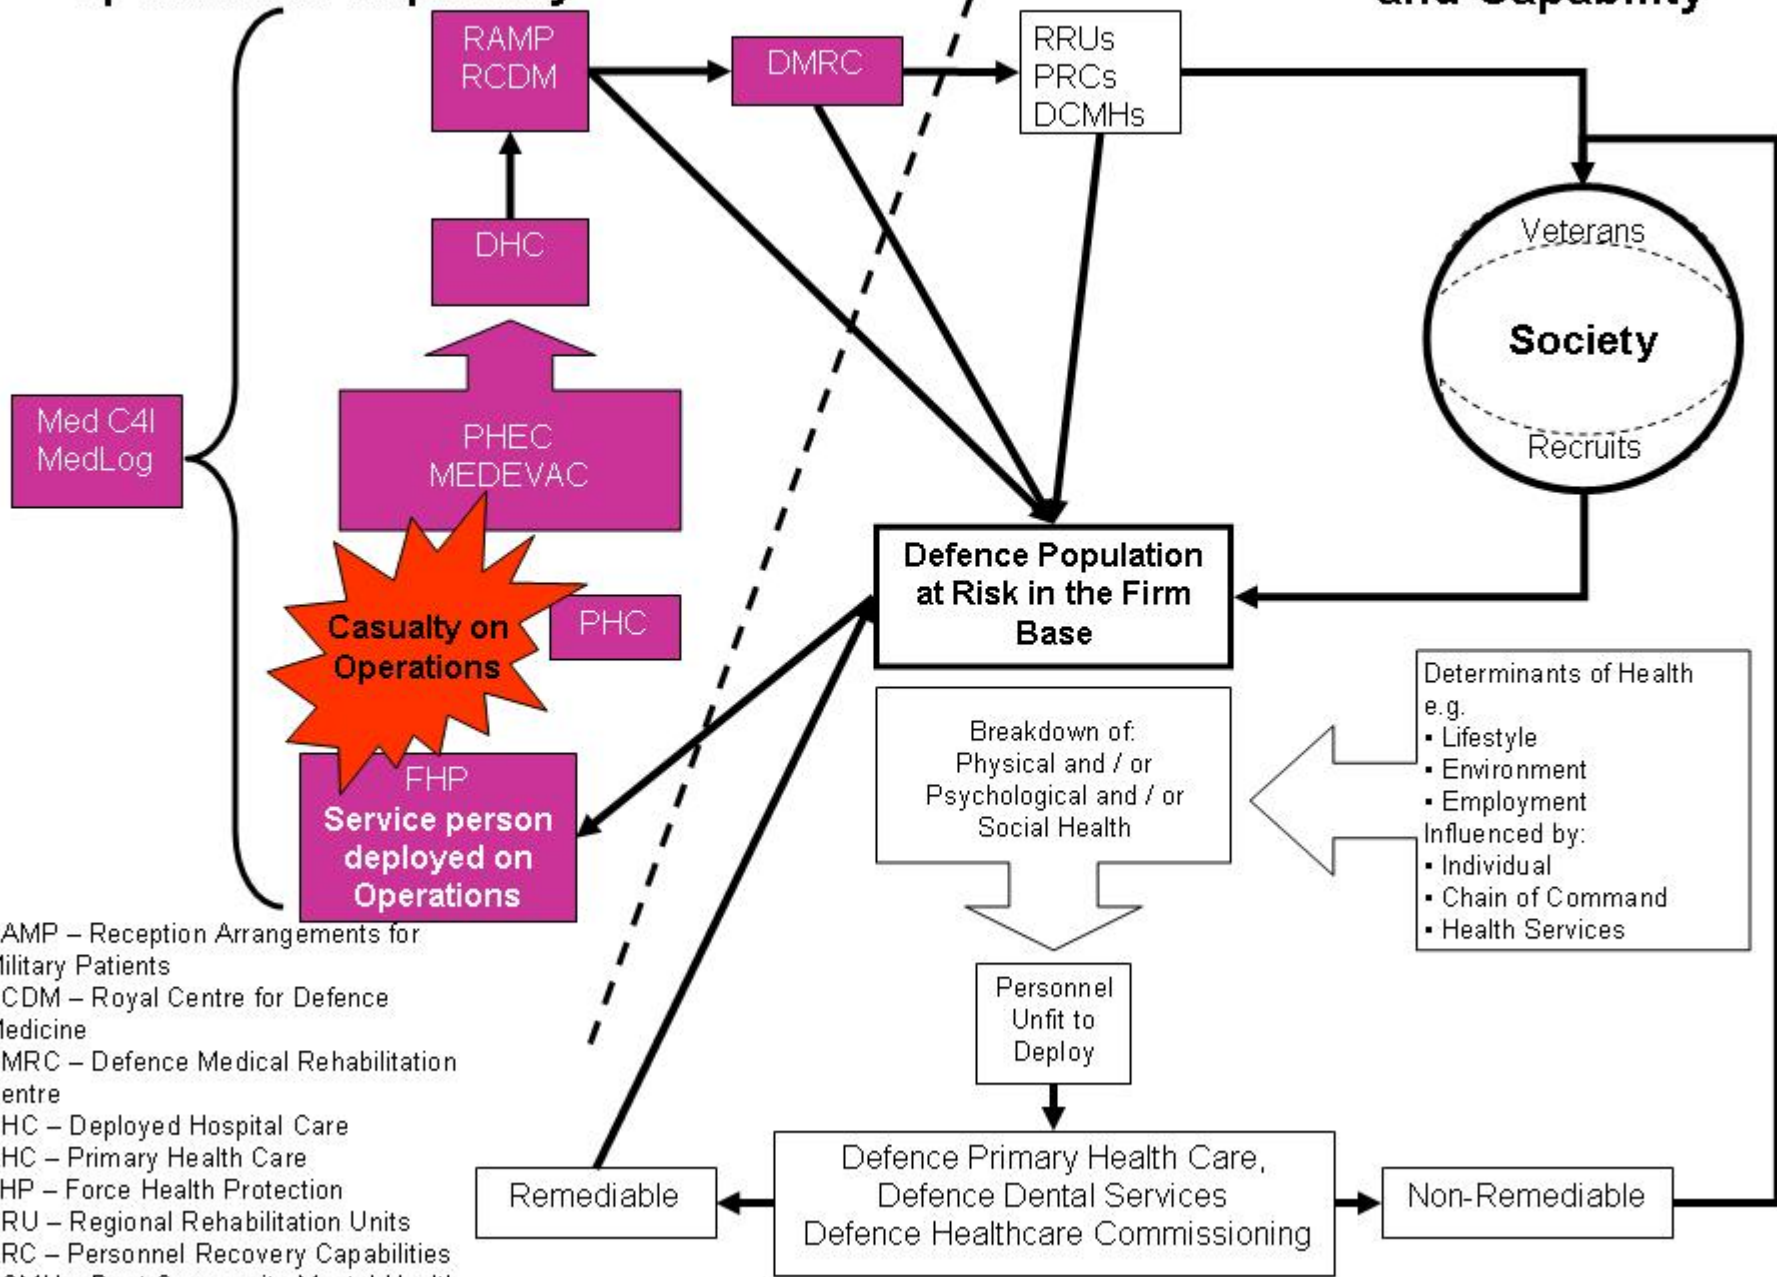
RAMP
RCDM

DMRC

RRUs
PRCs
DCMHs

DHC

Veterans

Society

Recruits

Med C4I
MedLog

PHEC
MEDEVAC

Defence Population at Risk in the Firm Base

Casualty on Operations

PHC

Determinants of Health e.g.
• Lifestyle
• Environment
• Employment
Influenced by:
• Individual
• Chain of Command
• Health Services

Breakdown of:
Physical and / or
Psychological and / or
Social Health

FHP
Service person deployed on Operations

AMP – Reception Arrangements for ilitary Patients
CDM – Royal Centre for Defence ledicine
MRC – Defence Medical Rehabilitation entre
HC – Deployed Hospital Care
HC – Primary Health Care
HP – Force Health Protection
RU – Regional Rehabilitation Units
RC – Personnel Recovery Capabilities

Personnel Unfit to Deploy

Remediable

Defence Primary Health Care,
Defence Dental Services
Defence Healthcare Commissioning

Non-Remediable